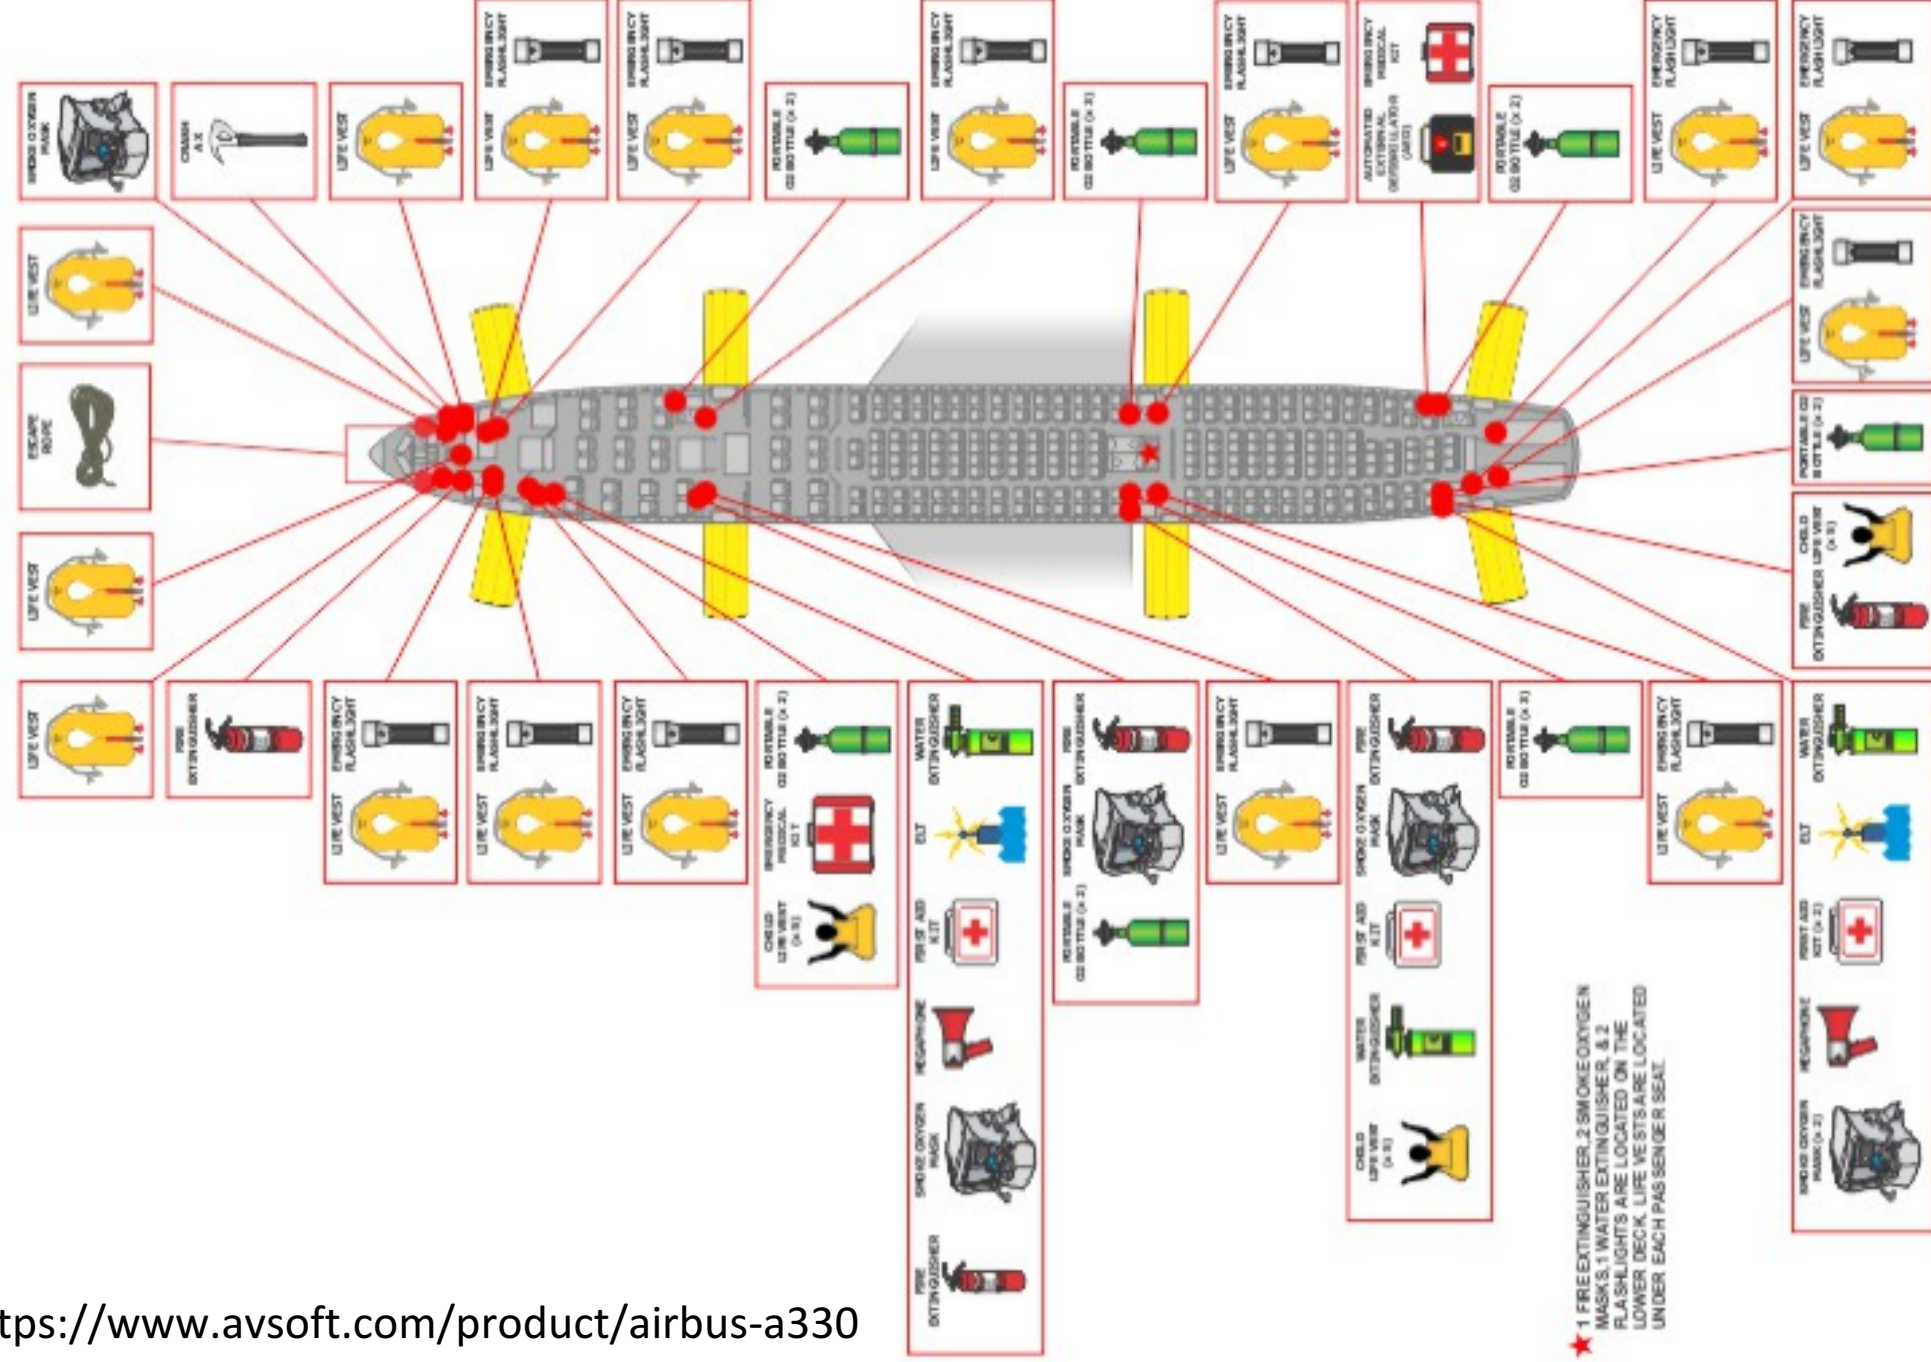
SMOKE OXYGEN MASK

CRASH AX

LIFE VEST

EMERGENCY FLASHLIGHT

LIFE VEST

EMERGENCY FLASHLIGHT

LIFE VEST

PORTABLE O2 BOTTLE (x 2)

EMERGENCY FLASHLIGHT

LIFE VEST

PORTABLE O2 BOTTLE (x 2)

EMERGENCY FLASHLIGHT

LIFE VEST

EMERGENCY MEDICAL KIT

AUTOMATED EXTERNAL DEFIBRILLATOR (AED)

PORTABLE O2 BOTTLE (x 2)

EMERGENCY FLASHLIGHT

LIFE VEST

EMERGENCY FLASHLIGHT

LIFE VEST

LIFE VEST

EMERGENCY FLASHLIGHT

LIFE VEST

ESCAPE ROPE

PORTABLE O2 BOTTLE (x 2)

LIFE VEST

CHILD LIFE VEST (x 8)

FIRE EXTINGUISHER

LIFE VEST

FIRE EXTINGUISHER

EMERGENCY FLASHLIGHT

LIFE VEST

EMERGENCY FLASHLIGHT

LIFE VEST

EMERGENCY FLASHLIGHT

LIFE VEST

PORTABLE O2 BOTTLE (x 2)

EMERGENCY MEDICAL KIT

CHILD LIFE VEST (x 8)

WATER EXTINGUISHER

ELT

FIRST AID KIT

MEGAPHONE

SMOKE OXYGEN MASK

FIRE EXTINGUISHER

FIRE EXTINGUISHER

SMOKE OXYGEN MASK

PORTABLE O2 BOTTLE (x 2)

EMERGENCY FLASHLIGHT

LIFE VEST

FIRE EXTINGUISHER

SMOKE OXYGEN MASK

FIRST AID KIT

WATER EXTINGUISHER

CHILD LIFE VEST (x 8)

PORTABLE O2 BOTTLE (x 2)

EMERGENCY FLASHLIGHT

LIFE VEST

WATER EXTINGUISHER

ELT

FIRST AID KIT (x 2)

MEGAPHONE

SMOKE OXYGEN MASK (x 2)

★ 1 FIRE EXTINGUISHER, 2 SMOKE OXYGEN MASKS, 1 WATER EXTINGUISHER, & 2 FLASHLIGHTS ARE LOCATED ON THE LOWER DECK. LIFE VESTS ARE LOCATED UNDER EACH PASSENGER SEAT.

tps://www.avsoft.com/product/airbus-a330